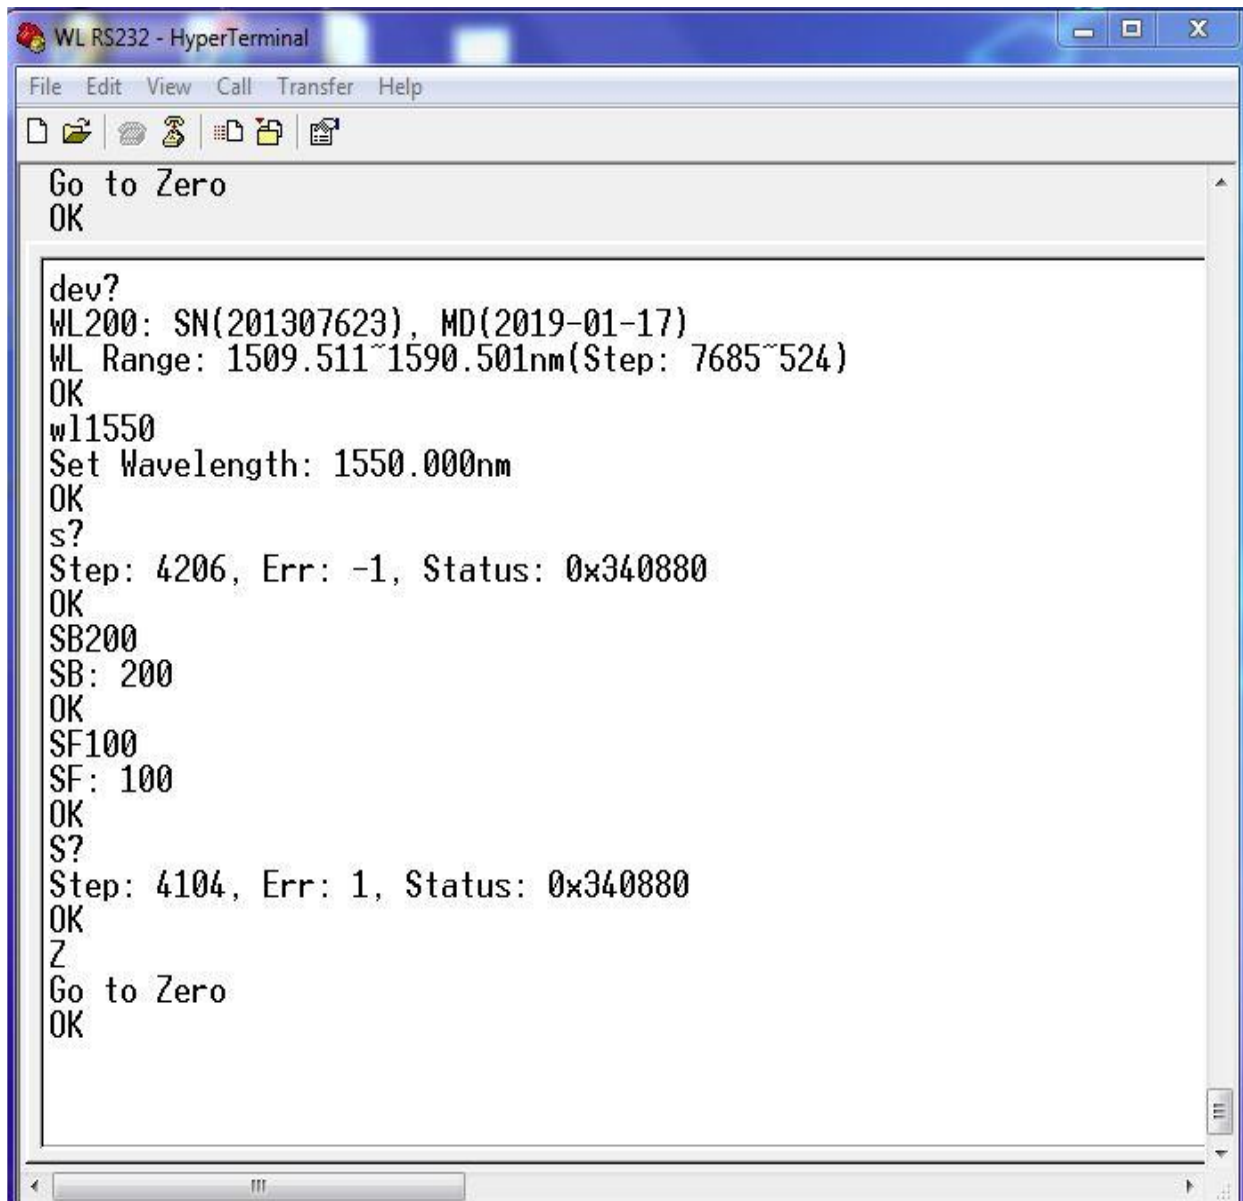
WL RS232 - HyperTerminal

File Edit View Call Transfer Help

Go to Zero
OK

dev?
WL200: SN(201307623), MD(2019-01-17)
WL Range: 1509.511~1590.501nm(Step: 7685~524)
OK
wl1550
Set Wavelength: 1550.000nm
OK
s?
Step: 4206, Err: -1, Status: 0x340880
OK
SB200
SB: 200
OK
SF100
SF: 100
OK
S?
Step: 4104, Err: 1, Status: 0x340880
OK
Z
Go to Zero
OK